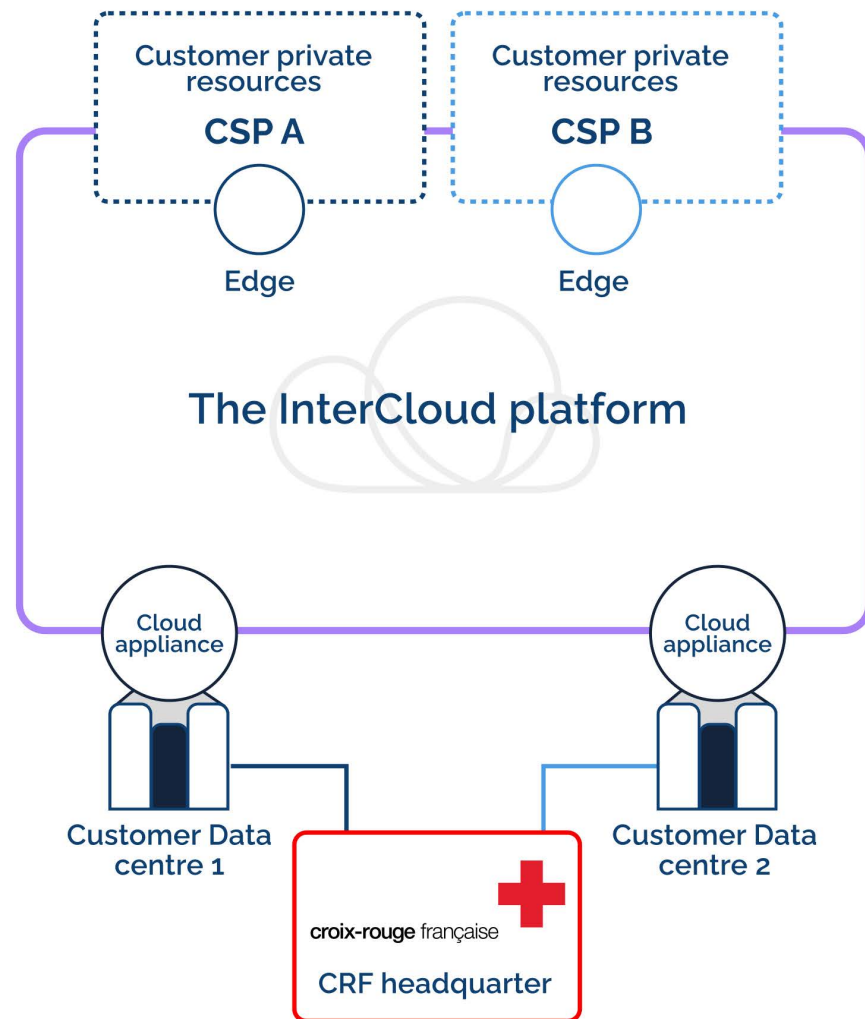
Customer private resources
CSP A
Edge

Customer private resources
CSP B
Edge

The InterCloud platform

Cloud appliance

Cloud appliance

Customer Data centre 1

Customer Data centre 2

croix-rouge française
CRF headquarter